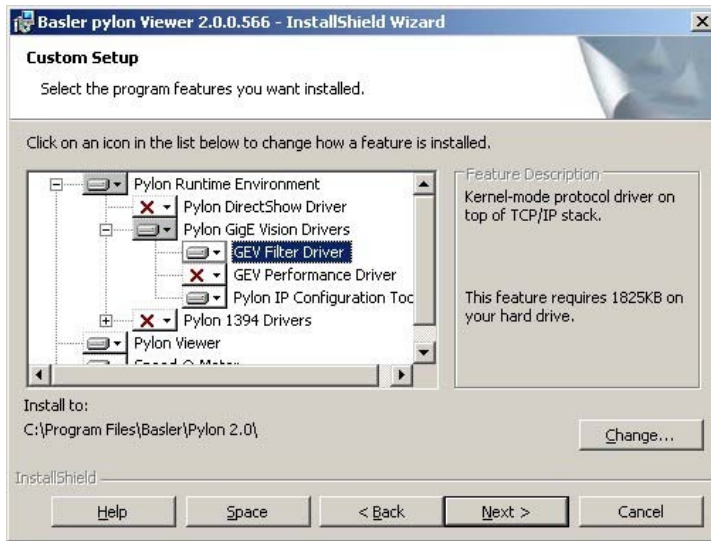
Basler pylon Viewer 2.0.0.566 - InstallShield Wizard

Custom Setup

Select the program features you want installed.

Click on an icon in the list below to change how a feature is installed.

Pylon Runtime Environment
Pylon DirectShow Driver
Pylon GigE Vision Drivers
GEV Filter Driver
GEV Performance Driver
Pylon IP Configuration Toc
Pylon 1394 Drivers
Pylon Viewer
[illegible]

Feature Description

Kernel-mode protocol driver on top of TCP/IP stack.

This feature requires 1825KB on your hard drive.

Install to:
C:\Program Files\Basler\Pylon 2.0\

Change...

InstallShield

Help | Space | < Back | Next > | Cancel